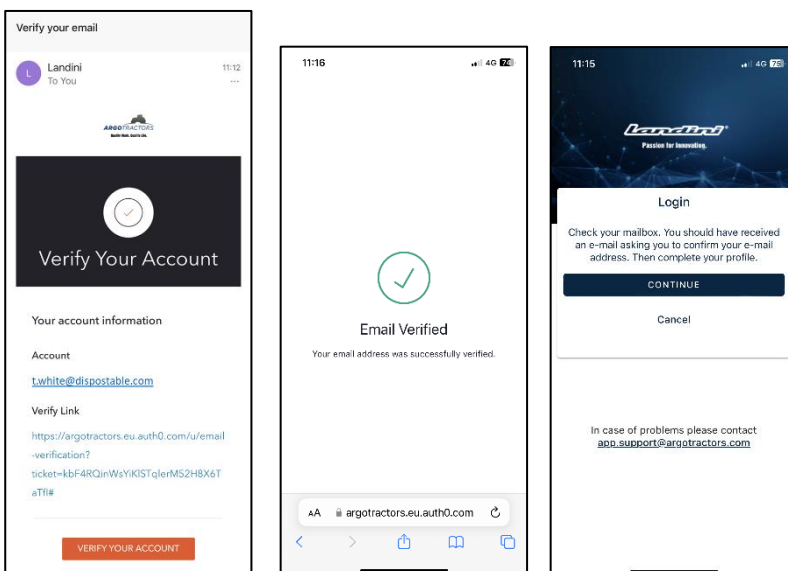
Verify your email

L Landini
To You
11:12
...

ARGOTRACTORS
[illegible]

Verify Your Account

Your account information

Account

t.white@dispostable.com

Verify Link

https://argotractors.eu.auth0.com/u/email-verification?ticket=kbF4RQinWsYiKlSTqlerM52H8X6TaTfl#

VERIFY YOUR ACCOUNT

11:16
4G 74

Email Verified

Your email address was successfully verified.

AA argotractors.eu.auth0.com

11:15
4G 75

Landini
Passion for Innovation.

Login

Check your mailbox. You should have received an e-mail asking you to confirm your e-mail address. Then complete your profile.

CONTINUE

Cancel

In case of problems please contact app.support@argotractors.com